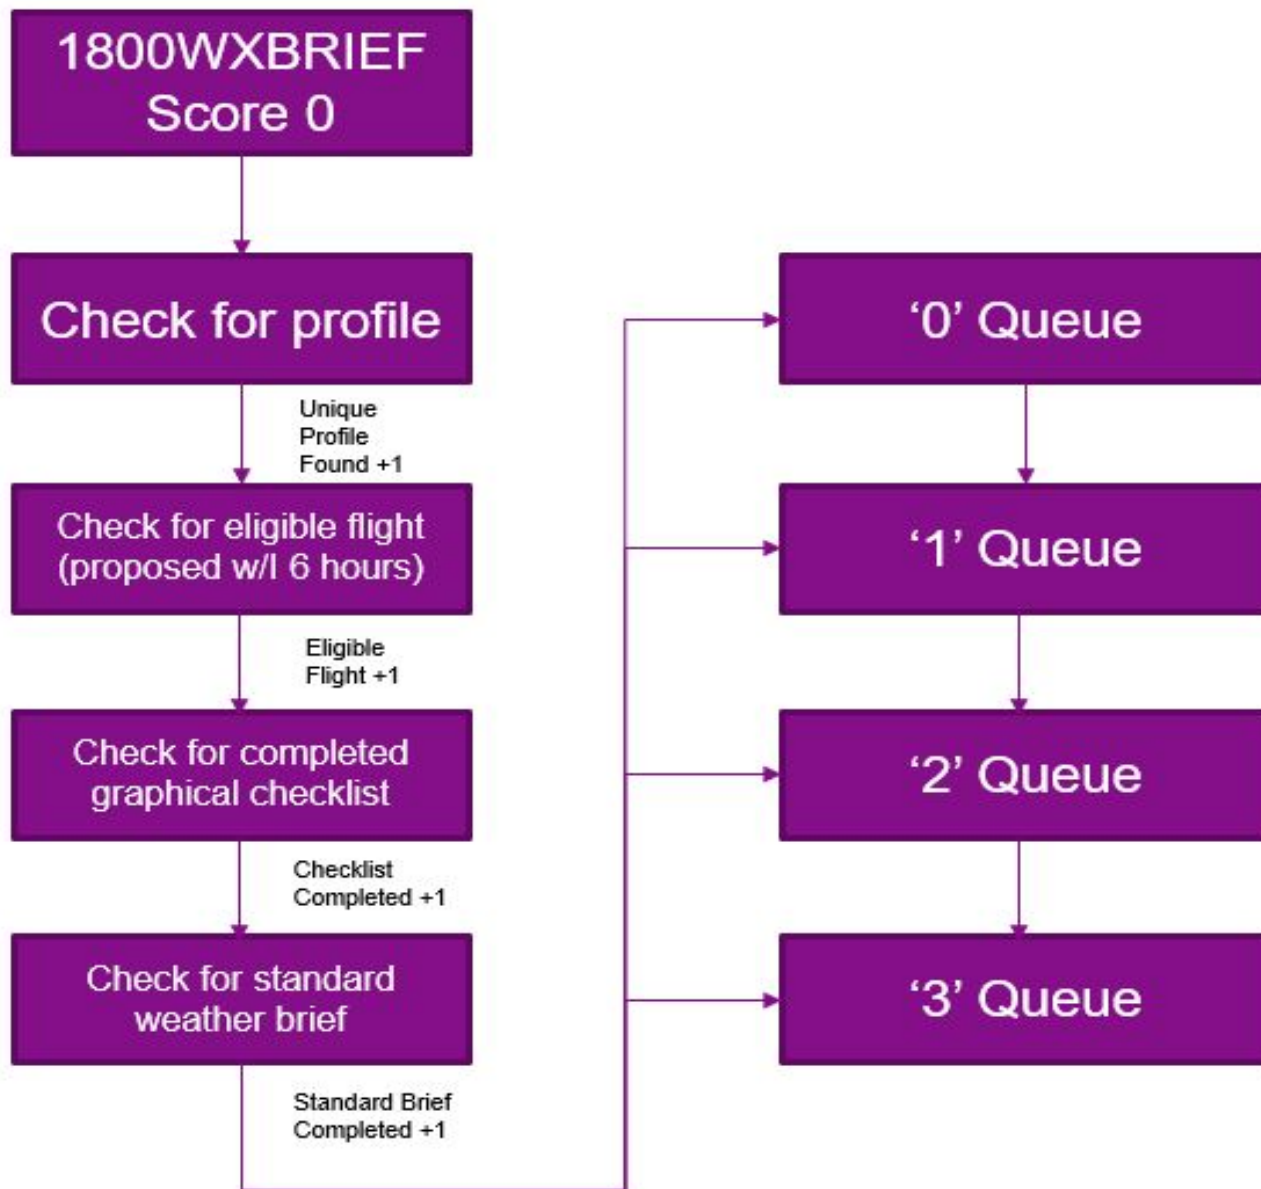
1800WXBRIEF
Score 0

Check for profile

Unique Profile Found +1

Check for eligible flight (proposed w/I 6 hours)

Eligible Flight +1

Check for completed graphical checklist

Checklist Completed +1

Check for standard weather brief

Standard Brief Completed +1

‘0’ Queue

‘1’ Queue

‘2’ Queue

‘3’ Queue